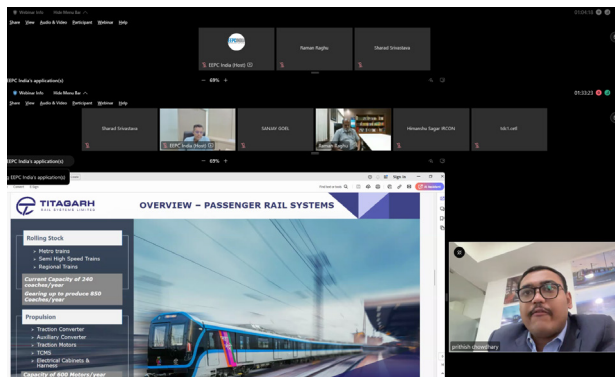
Webinar Info   Hide Menu Bar

Share   View   Audio & Video   Participant   Webinar   Help

01:33:18

EEPC

EEPC India (Host)

Raman Raghu

Sharad Srivastava

EEPC India's application(s)

— 69% +

Webinar Info   Hide Menu Bar

Share   View   Audio & Video   Participant   Webinar   Help

01:33:23

Sharad Srivastava

EEPC India (Host)

SANJAY GOEL

Raman Raghu

Himanshu Sagar IRCON

Ishit cell

EEPC India's application(s)

— 69% +

EEPC India's application(s)

TITAGARH
RAIL SYSTEMS LIMITED

OVERVIEW – PASSENGER RAIL SYSTEMS

Rolling Stock

» Metro trains
» Semi High Speed Trains
» Regional Trains

Current Capacity of 240 coaches/year
Gearing up to produce 850 Coaches/year

Propulsion

» Traction Converter
» Auxiliary Converter
» Traction Motors
» TCMS
» Electrical Cabinets & Harness

Capacity of 600 Motors/year

prithish chowdhary